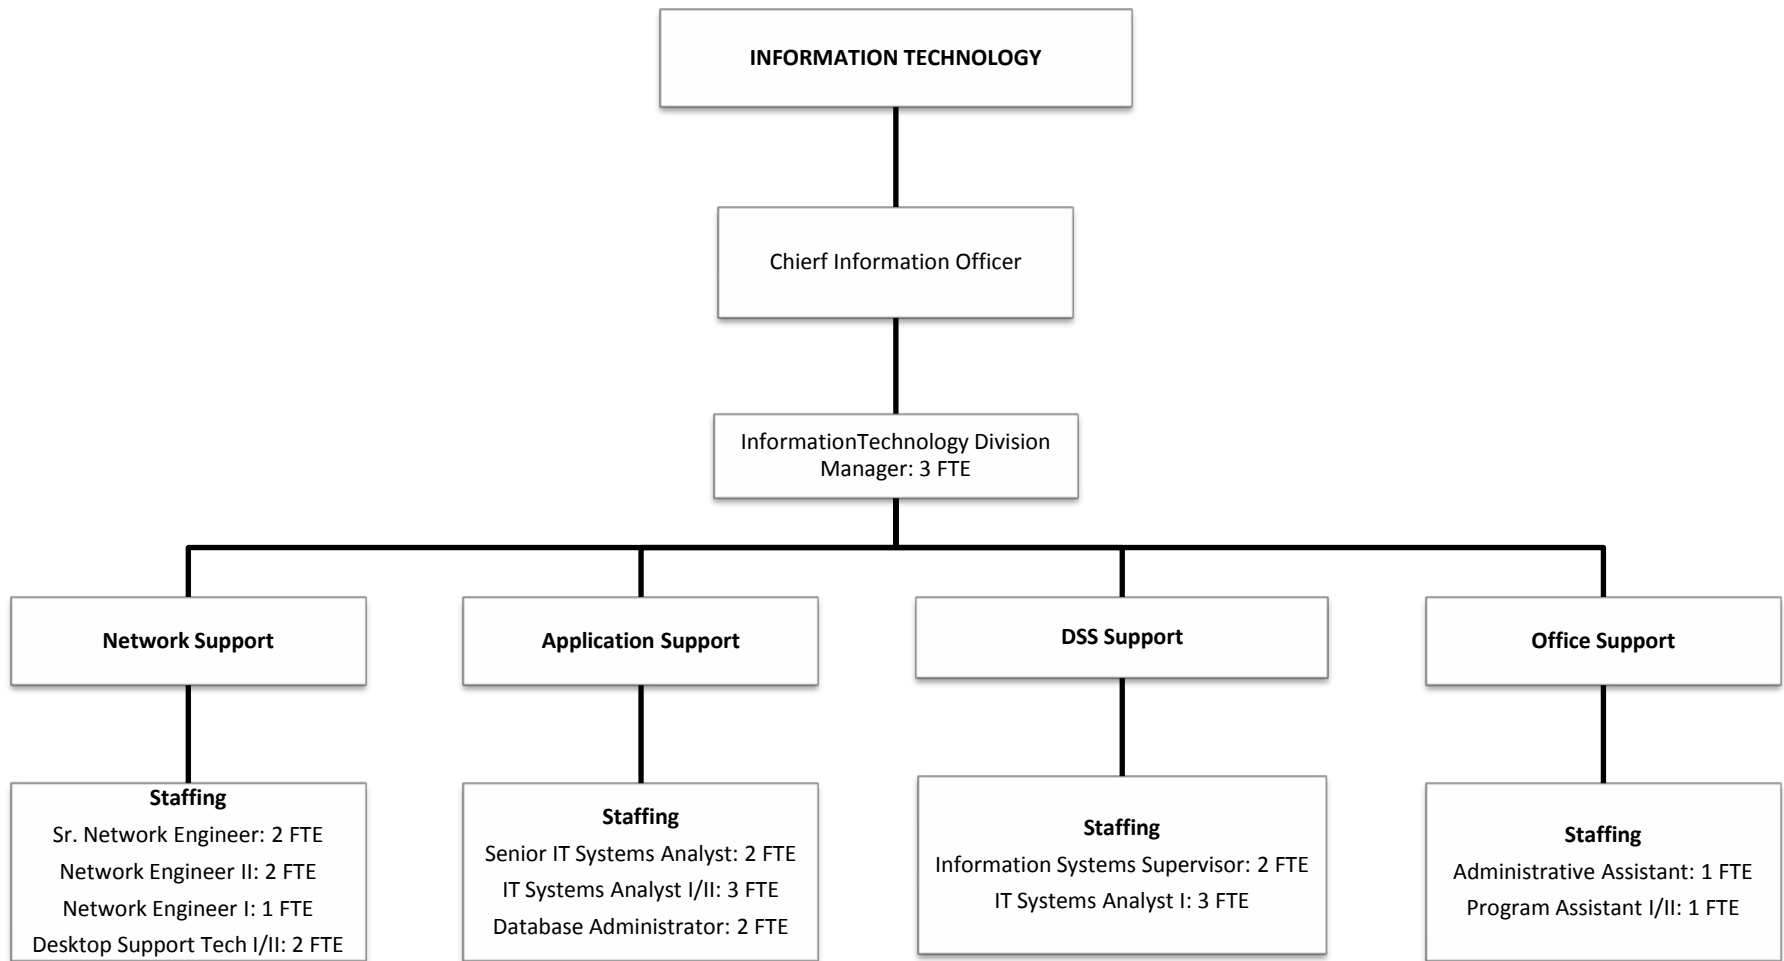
INFORMATION TECHNOLOGY

Chierf Information Officer

InformationTechnology Division Manager: 3 FTE

Network Support

Application Support

DSS Support

Office Support

Staffing
Sr. Network Engineer: 2 FTE
Network Engineer II: 2 FTE
Network Engineer I: 1 FTE
Desktop Support Tech I/II: 2 FTE

Staffing
Senior IT Systems Analyst: 2 FTE
IT Systems Analyst I/II: 3 FTE
Database Administrator: 2 FTE

Staffing
Information Systems Supervisor: 2 FTE
IT Systems Analyst I: 3 FTE

Staffing
Administrative Assistant: 1 FTE
Program Assistant I/II: 1 FTE